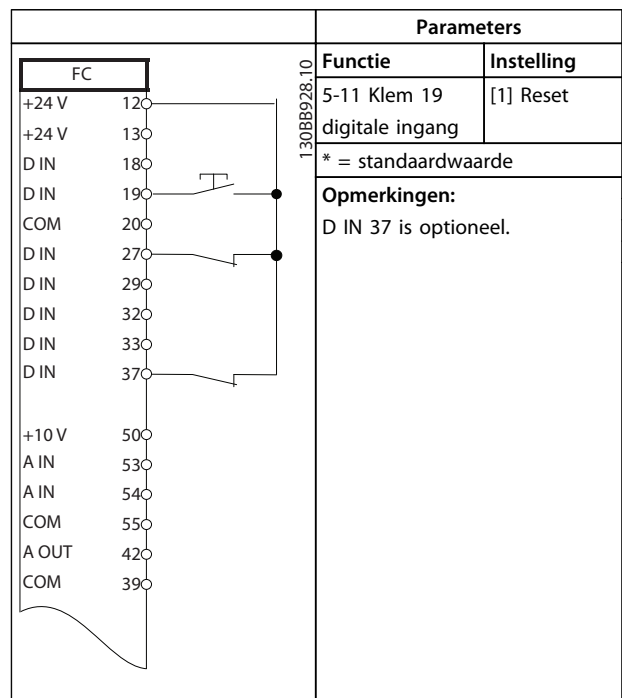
FC

+24 V 12
+24 V 13
D IN 18
D IN 19
COM 20
D IN 27
D IN 29
D IN 32
D IN 33
D IN 37

+10 V 50
A IN 53
A IN 54
COM 55
A OUT 42
COM 39

130BB928.10

| Parameters | |
|---|---|
| Functie | Instelling |
| 5-11 Klem 19 digitale ingang | [1] Reset |
| * = standaardwaarde | |
| Opmerkingen: D IN 37 is optioneel. | |